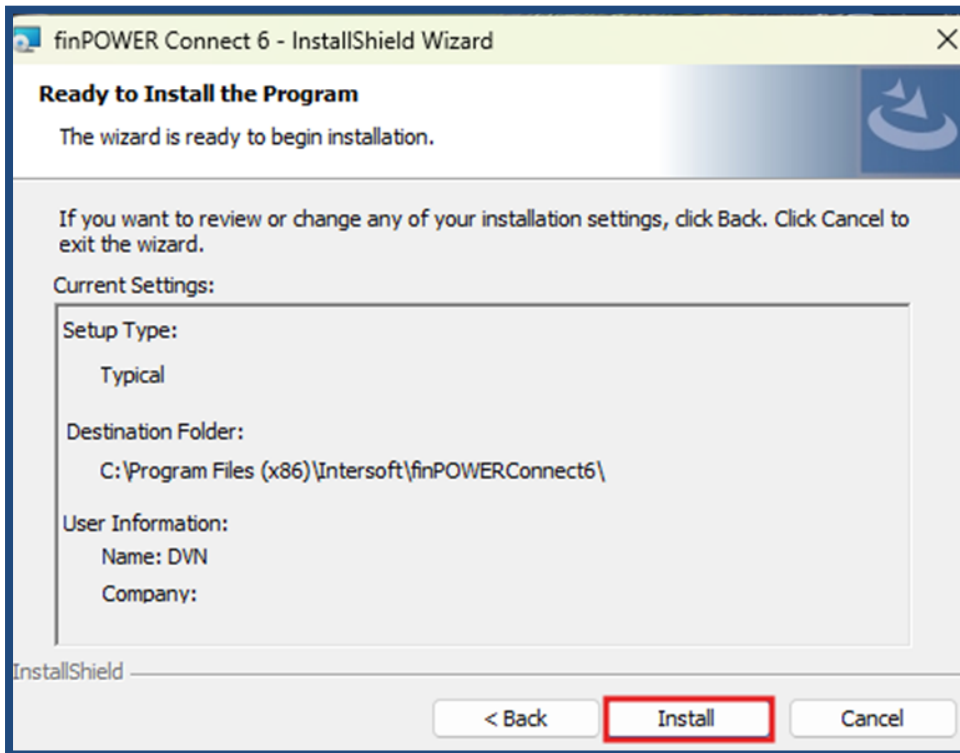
finPOWER Connect 6 - InstallShield Wizard

Ready to Install the Program

The wizard is ready to begin installation.

If you want to review or change any of your installation settings, click Back. Click Cancel to exit the wizard.

Current Settings:

Setup Type:

Typical

Destination Folder:

C:\Program Files (x86)\Intersoft\finPOWERConnect6\

User Information:

Name: DVN

Company:

InstallShield

< Back

Install

Cancel